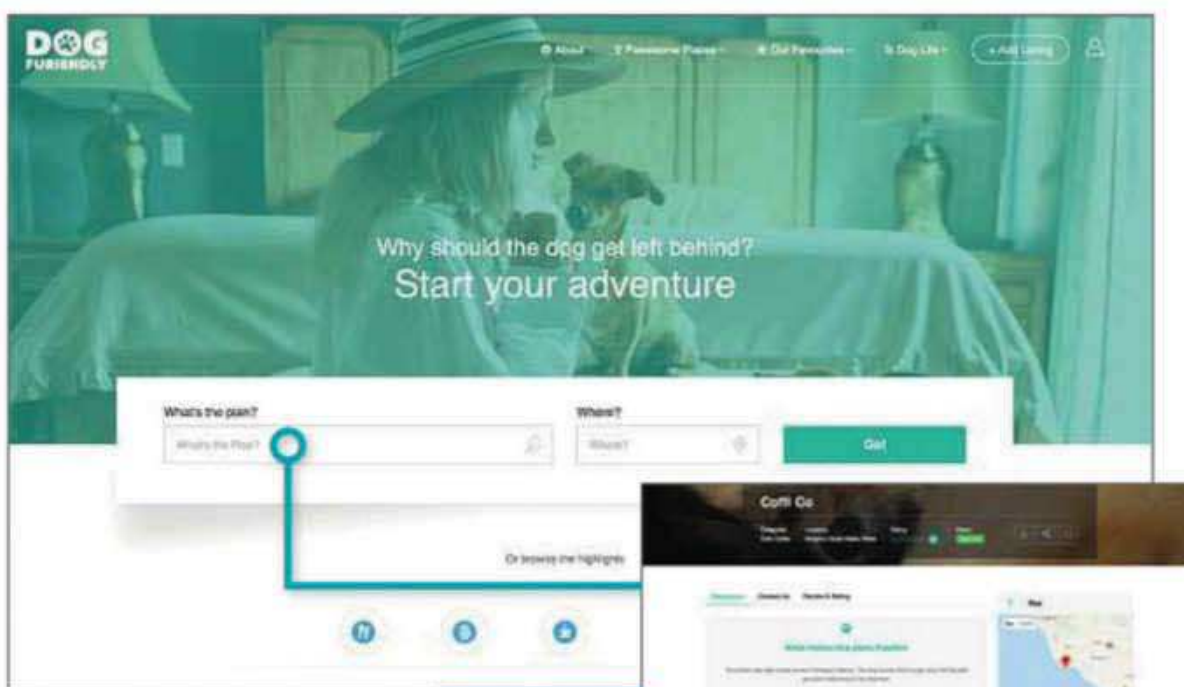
DOG FURIENDLY

About Pawesome Places Our Favourites Dog Life + Add Listing

Why should the dog get left behind?
Start your adventure

What's the plan?
What's the Plan?
Where?
Where?
Go!

Or browse the highlights

Coffi Co

Description Contact Us Review & Rating

Map

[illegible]